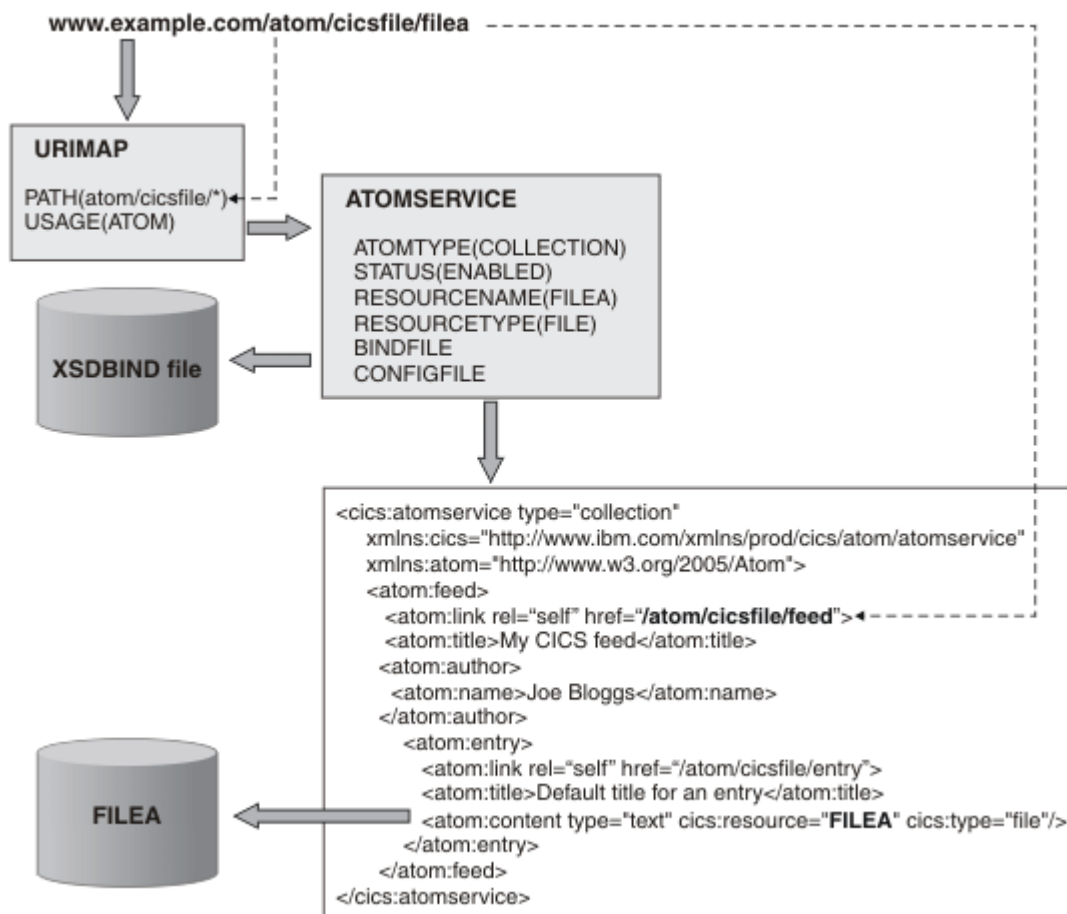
www.example.com/atom/cicsfile/filea

URIMAP

PATH(atom/cicsfile/*)
USAGE(ATOM)

ATOMSERVICE

ATOMTYPE(COLLECTION)
STATUS(ENABLED)
RESOURCENAME(FILEA)
RESOURCETYPE(FILE)
BINDFILE
CONFIGFILE

XSDBIND file

<cics:atomservice type="collection"
xmlns:cics="http://www.ibm.com/xmlns/prod/cics/atom/atomservice"
xmlns:atom="http://www.w3.org/2005/Atom">
<atom:feed>
<atom:link rel="self" href="/atom/cicsfile/feed">
<atom:title>My CICS feed</atom:title>
<atom:author>
<atom:name>Joe Bloggs</atom:name>
</atom:author>
<atom:entry>
<atom:link rel="self" href="/atom/cicsfile/entry">
<atom:title>Default title for an entry</atom:title>
<atom:content type="text" cics:resource="FILEA" cics:type="file"/>
</atom:entry>
</atom:feed>
</cics:atomservice>

FILEA